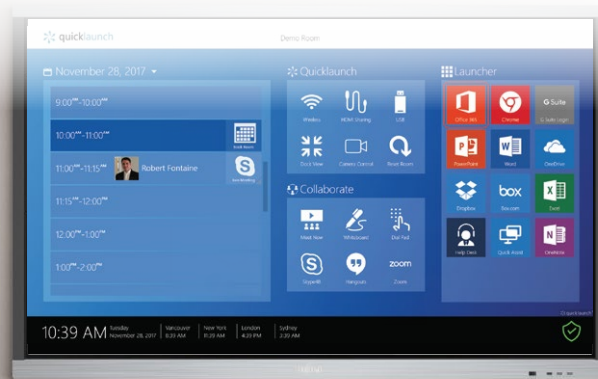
quicklaunch

Demo Room

November 28, 2017

9:00AM - 10:00AM

10:00AM - 11:00AM

Book Room

11:00AM - 11:15AM Robert Fontaine

Join Meeting

11:15AM - 12:00PM

12:00PM - 1:00PM

1:00PM - 2:00PM

Quicklaunch

Wireless

HDMI Sharing

USB

Dual View

Camera Control

Reset Room

Collaborate

Meet Now

Whiteboard

Dial Pad

SkypeHD

Hangouts

zoom

Zoom

Launcher

Office 365

Chrome

G Suite

G Suite Login

PowerPoint

Word

OneDrive

Dropbox

box

Box.com

Excel

Help Desk

Quick Assist

OneNote

10:39 AM

Seattle November 28, 2017

Vancouver 6:39 AM

New York 11:39 AM

London 4:39 PM

Sydney 2:39 AM

Quicklaunch